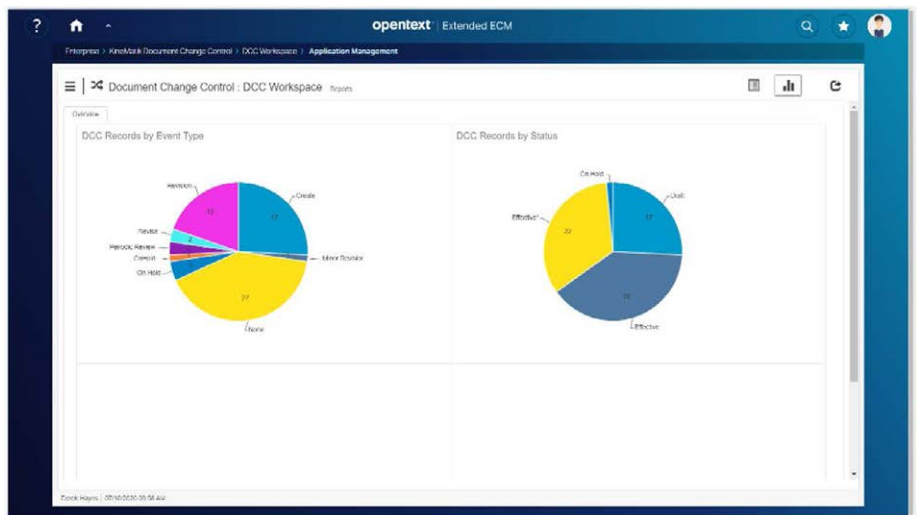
?

opentext | Extended ECM

Enterprise > KineMatik Document Change Control > DCC Workspace > Application Management

Document Change Control : DCC Workspace Reports

Overview

DCC Records by Event Type

Revision
13
Create
17
Revise
2
Periodic Review
Correct
On Hold
Minor Revision
27
None

DCC Records by Status

On Hold
Draft
17
Effective*
22
19
Effective

Derek Hayes | 07/10/2020 09:58 AM